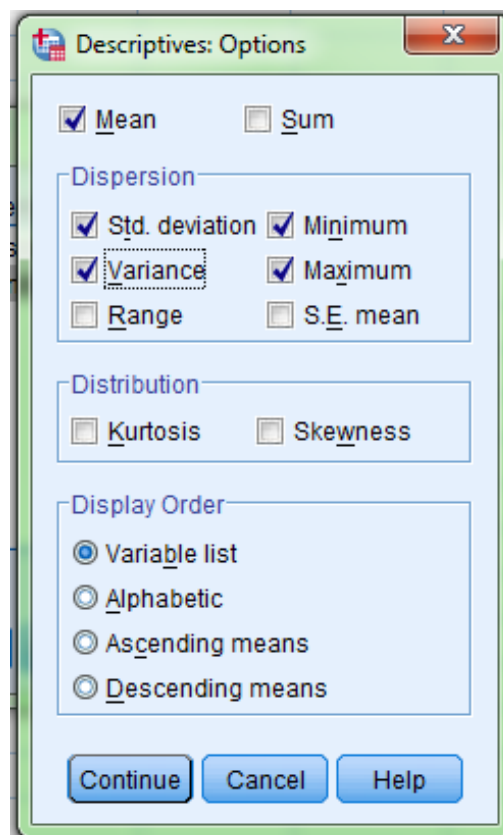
Descriptives: Options

Mean Sum

Dispersion

Std. deviation Minimum

Variance Maximum

Range S.E. mean

Distribution

Kurtosis Skewness

Display Order

Variable list

Alphabetic

Ascending means

Descending means

Continue Cancel Help